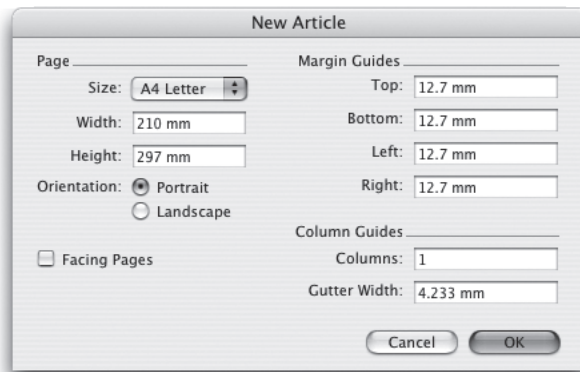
New Article

Page

Size: A4 Letter

Width: 210 mm

Height: 297 mm

Orientation: Portrait

Landscape

Facing Pages

Margin Guides

Top: 12.7 mm

Bottom: 12.7 mm

Left: 12.7 mm

Right: 12.7 mm

Column Guides

Columns: 1

Gutter Width: 4.233 mm

Cancel

OK